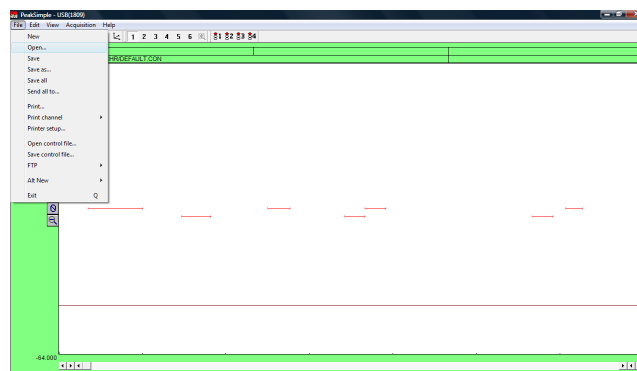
PeakSimple - USB(1809)
File Edit View Acquisition Help
New
Open...
Save
Save as...
Save all
Send all to...
Print...
Print channel
Printer setup...
Open control file...
Save control file...
FTP
Alt New
Exit Q
1 2 3 4 5 6
S1 S2 S3 S4
HR/DEFAULT.CON
-64.000